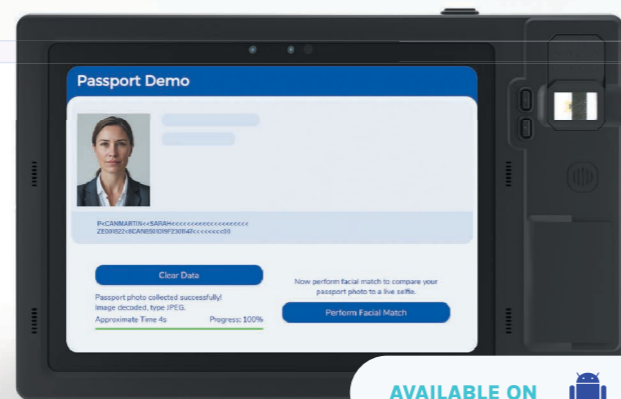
Passport Demo

P<CANMARTIN<<SARAH<<<<<<<<<<<<<<<<<<<<<
ZE000822<8CAN8501019F230847<<<<<<<<00

Clear Data

Passport photo collected successfully!
Image decoded, type JPEG.

Approximate Time 4s

Progress: 100%

Now perform facial match to compare your passport photo to a live selfie.

Perform Facial Match

AVAILABLE ON